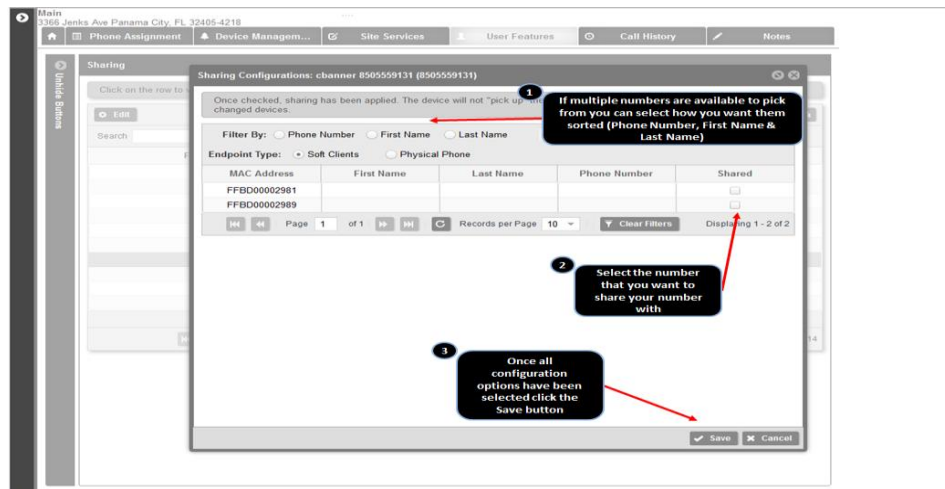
Main
3366 Jenks Ave Panama City, FL 32405-4218

Phone Assignment | Device Managem... | Site Services | User Features | Call History | Notes

Unhide Buttons

Sharing

Click on the row to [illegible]

Edit

Search

Sharing Configurations: cbanner 8505559131 (8505559131)

Once checked, sharing has been applied. The device will not "pick up" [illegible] changed devices.

1
If multiple numbers are available to pick from you can select how you want them sorted (Phone Number, First Name & Last Name)

Filter By: Phone Number First Name Last Name

Endpoint Type: Soft Clients Physical Phone

| MAC Address | First Name | Last Name | Phone Number | Shared |
|---|---|---|---|---|
| FFBD00002981 | | | | |
| FFBD00002989 | | | | |

Page 1 of 1 Records per Page 10 Clear Filters Displaying 1 - 2 of 2

2
Select the number that you want to share your number with

3
Once all configuration options have been selected click the Save button

Save Cancel

14